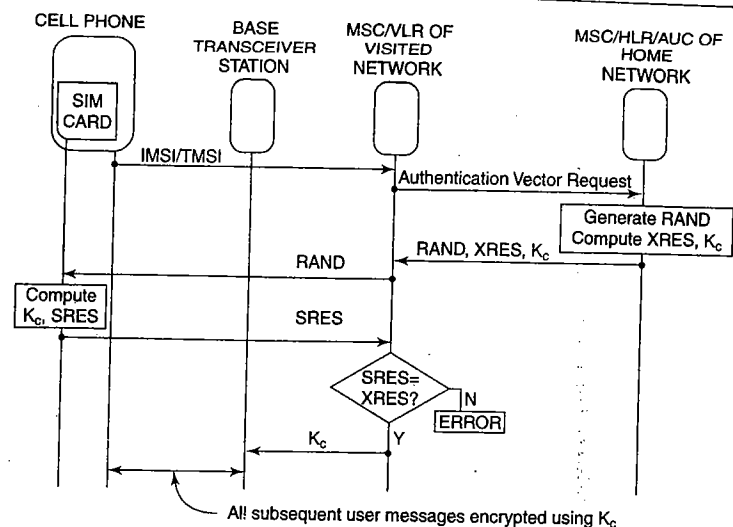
CELL PHONE

BASE TRANSCEIVER STATION

MSC/VLR OF VISITED NETWORK

MSC/HLR/AUC OF HOME NETWORK

SIM CARD

IMSI/TMSI

Authentication Vector Request

Generate RAND Compute XRES, $K_c$

RAND, XRES, $K_c$

RAND

Compute $K_c$, SRES

SRES

SRES= XRES?

N

ERROR

Y

$K_c$

All subsequent user messages encrypted using $K_c$